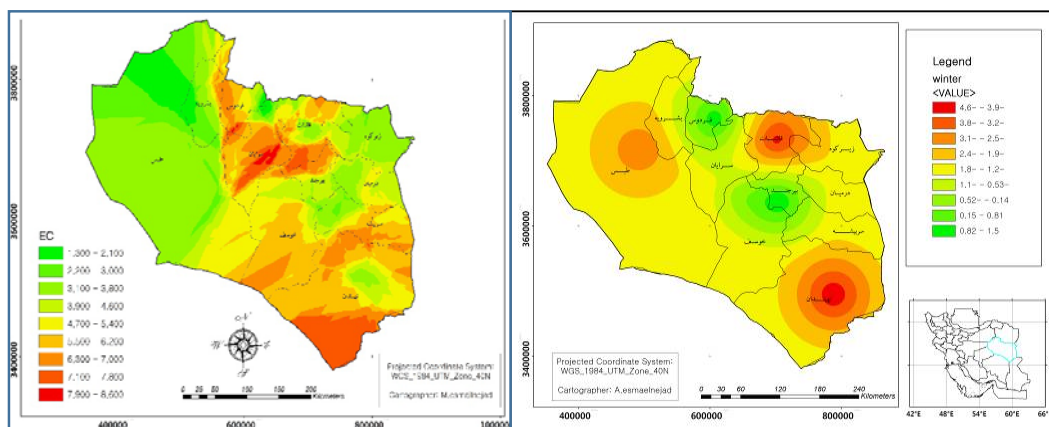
3800000
3600000
3400000
400000
600000
800000
1000000

EC
1,300 - 2,100
2,200 - 3,000
3,100 - 3,800
3,900 - 4,600
4,700 - 5,400
5,500 - 6,200
6,300 - 7,000
7,100 - 7,800
7,900 - 8,600

0 25 50 100 150 200 Kilometers

Projected Coordinate System: WGS_1984_UTM_Zone_40N

Cartographer: M.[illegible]

3800000
3600000
3400000
400000
600000
800000

Legend
winter
<VALUE>
4.6- - 3.9-
3.8- - 3.2-
3.1- - 2.5-
2.4- - 1.9-
1.8- - 1.2-
1.1- - 0.53-
0.52- - 0.14
0.15 - 0.81
0.82 - 1.5

Projected Coordinate System: WGS_1984_UTM_Zone_40N
Cartographer: A.esmaelnejad

0 30 60 120 180 240 Kilometers

42°E 48°E 54°E 60°E 66°